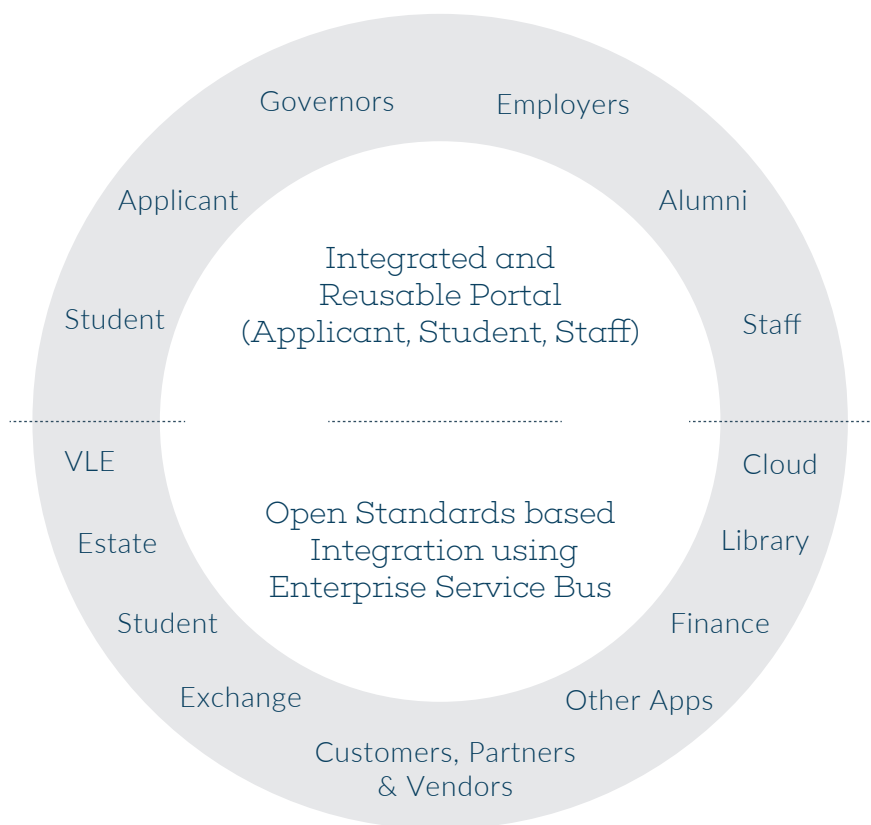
Governors

Employers

Applicant

Alumni

Integrated and Reusable Portal (Applicant, Student, Staff)

Student

Staff

VLE

Cloud

Open Standards based Integration using Enterprise Service Bus

Estate

Library

Student

Finance

Exchange

Other Apps

Customers, Partners & Vendors